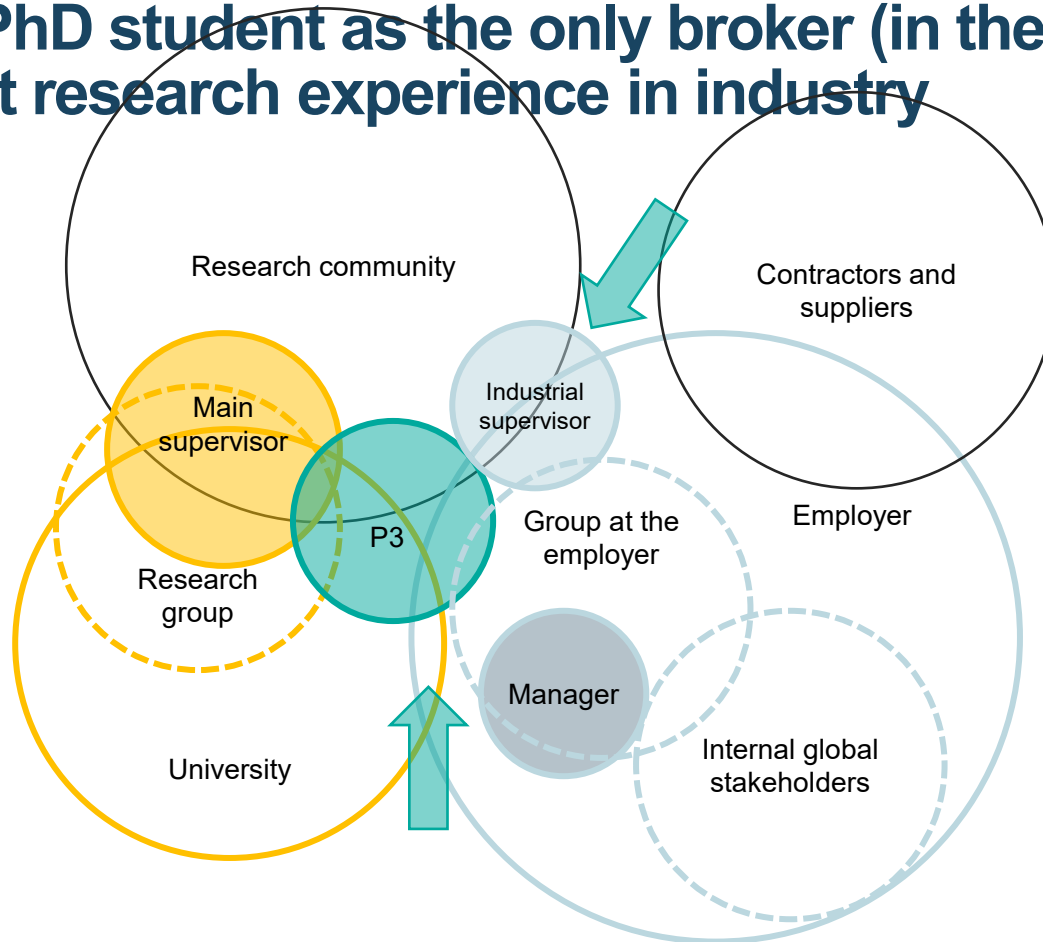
PhD student as the only broker (in the
t research experience in industry

Research community

Contractors and suppliers

Industrial supervisor

Main supervisor

P3

Group at the employer

Employer

Research group

Manager

Internal global stakeholders

University